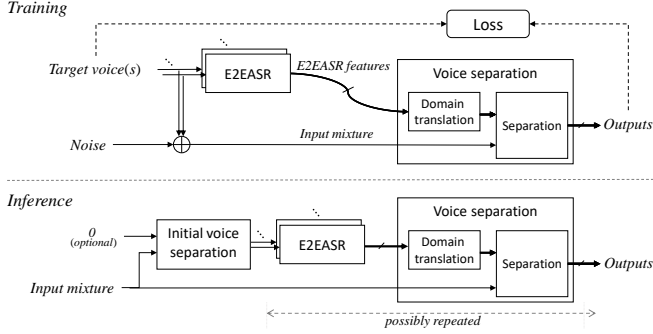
Training

Loss

Target voice(s)

E2EASR

E2EASR features

Voice separation

Domain translation

Separation

Outputs

Noise

Input mixture

Inference

0 (optional)

Initial voice separation

E2EASR

Voice separation

Domain translation

Separation

Outputs

Input mixture

possibly repeated